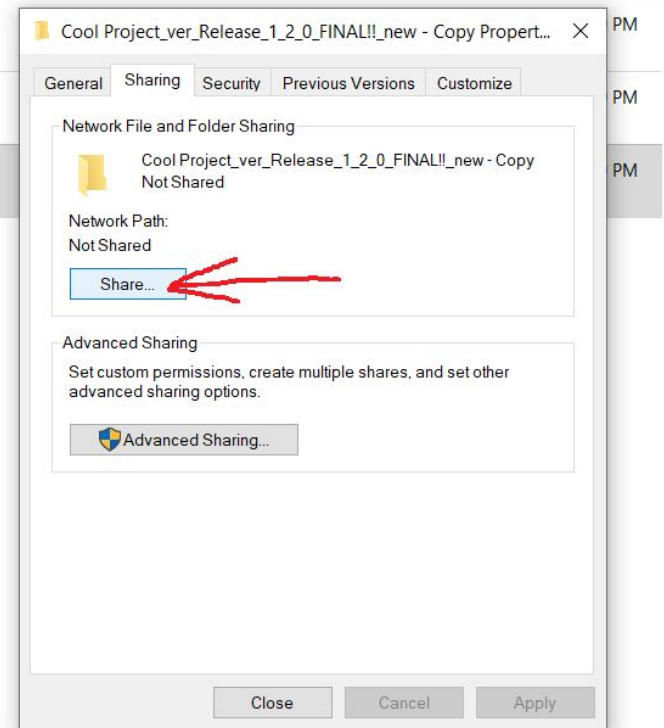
Cool Project_ver_Release_1_2_0_FINAL!!_new - Copy Propert...

PM
PM
PM

General | Sharing | Security | Previous Versions | Customize

Network File and Folder Sharing

Cool Project_ver_Release_1_2_0_FINAL!!_new - Copy
Not Shared

Network Path:
Not Shared

Share...

Advanced Sharing

Set custom permissions, create multiple shares, and set other advanced sharing options.

Advanced Sharing...

Close | Cancel | Apply